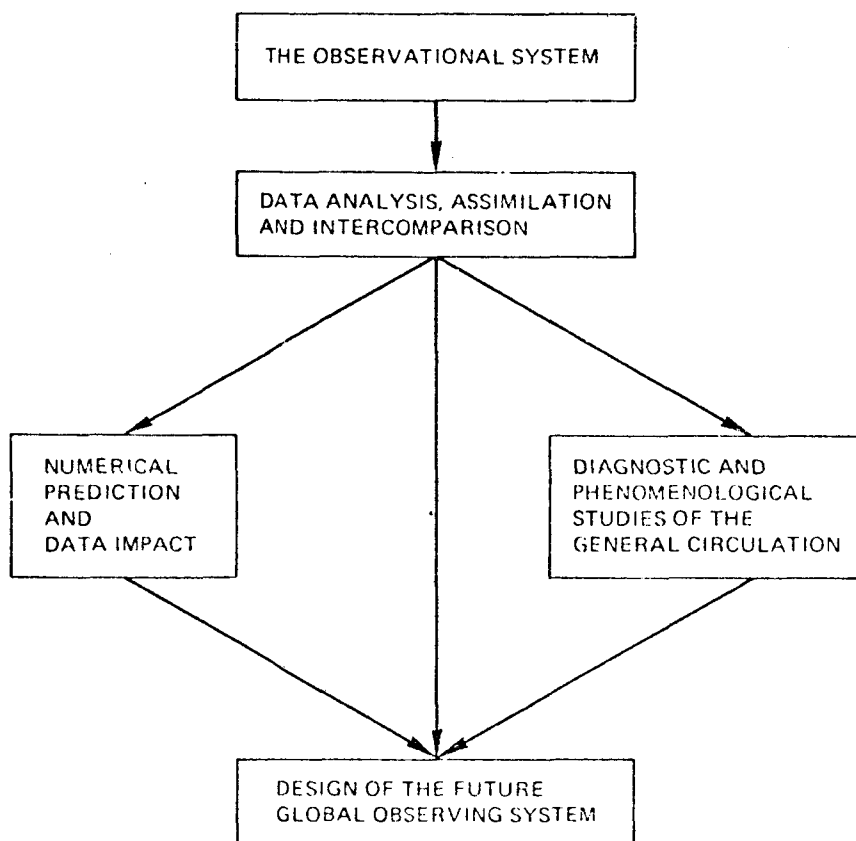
THE OBSERVATIONAL SYSTEM

DATA ANALYSIS, ASSIMILATION AND INTERCOMPARISON

NUMERICAL PREDICTION AND DATA IMPACT

DIAGNOSTIC AND PHENOMENOLOGICAL STUDIES OF THE GENERAL CIRCULATION

DESIGN OF THE FUTURE GLOBAL OBSERVING SYSTEM